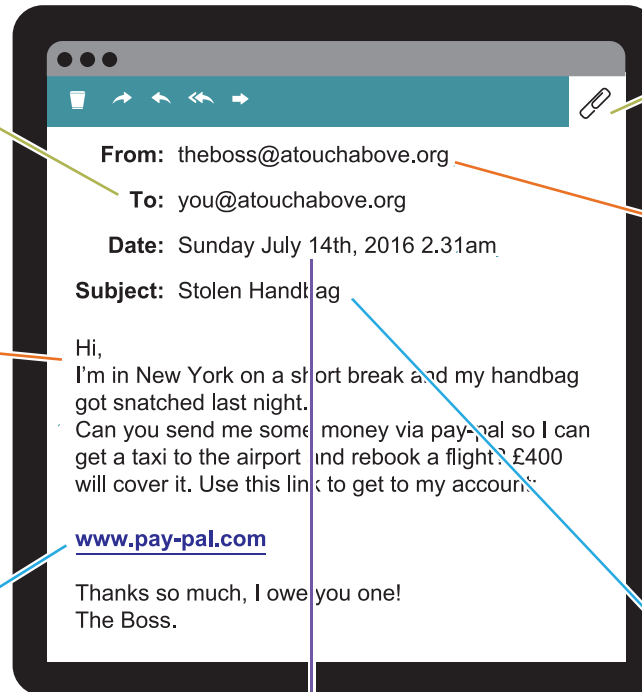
From: theboss@atouchabove.org

To: you@atouchabove.org

Date: Sunday July 14th, 2016 2.31am

Subject: Stolen Handbag

Hi,
I'm in New York on a short break and my handbag got snatched last night.
Can you send me some money via pay-pal so I can get a taxi to the airport and rebook a flight? £400 will cover it. Use this link to get to my account:

www.pay-pal.com

Thanks so much, I owe you one!
The Boss.